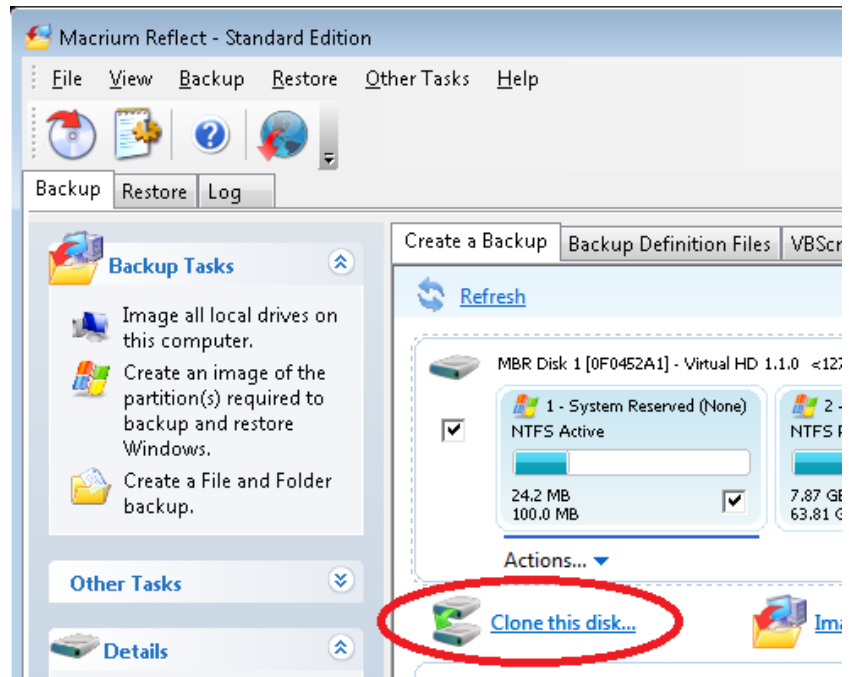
Macrium Reflect - Standard Edition

File View Backup Restore Other Tasks Help

Backup Restore Log

Backup Tasks

Image all local drives on this computer.

Create an image of the partition(s) required to backup and restore Windows.

Create a File and Folder backup.

Other Tasks

Details

Create a Backup | Backup Definition Files | VBScr

Refresh

MBR Disk 1 [0F0452A1] - Virtual HD 1.1.0 <12

1 - System Reserved (None)
NTFS Active
24.2 MB
100.0 MB

2 -
NTFS
7.87 GE
63.81 G

Actions...

Clone this disk...

Ima